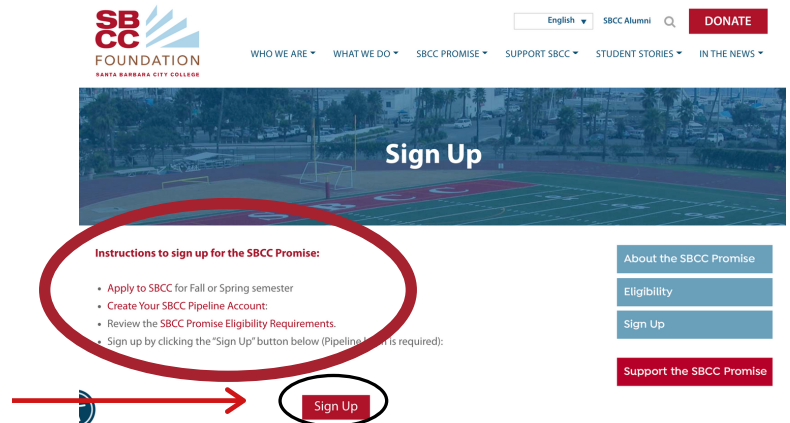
SB
CC
FOUNDATION
SANTA BARBARA CITY COLLEGE

English ▾ SBCC Alumni DONATE

WHO WE ARE ▾ WHAT WE DO ▾ SBCC PROMISE ▾ SUPPORT SBCC ▾ STUDENT STORIES ▾ IN THE NEWS ▾

Sign Up

Instructions to sign up for the SBCC Promise:

- Apply to SBCC for Fall or Spring semester
- Create Your SBCC Pipeline Account:
- Review the SBCC Promise Eligibility Requirements.
- Sign up by clicking the "Sign Up" button below (Pipeline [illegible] is required):

Sign Up

About the SBCC Promise

Eligibility

Sign Up

Support the SBCC Promise